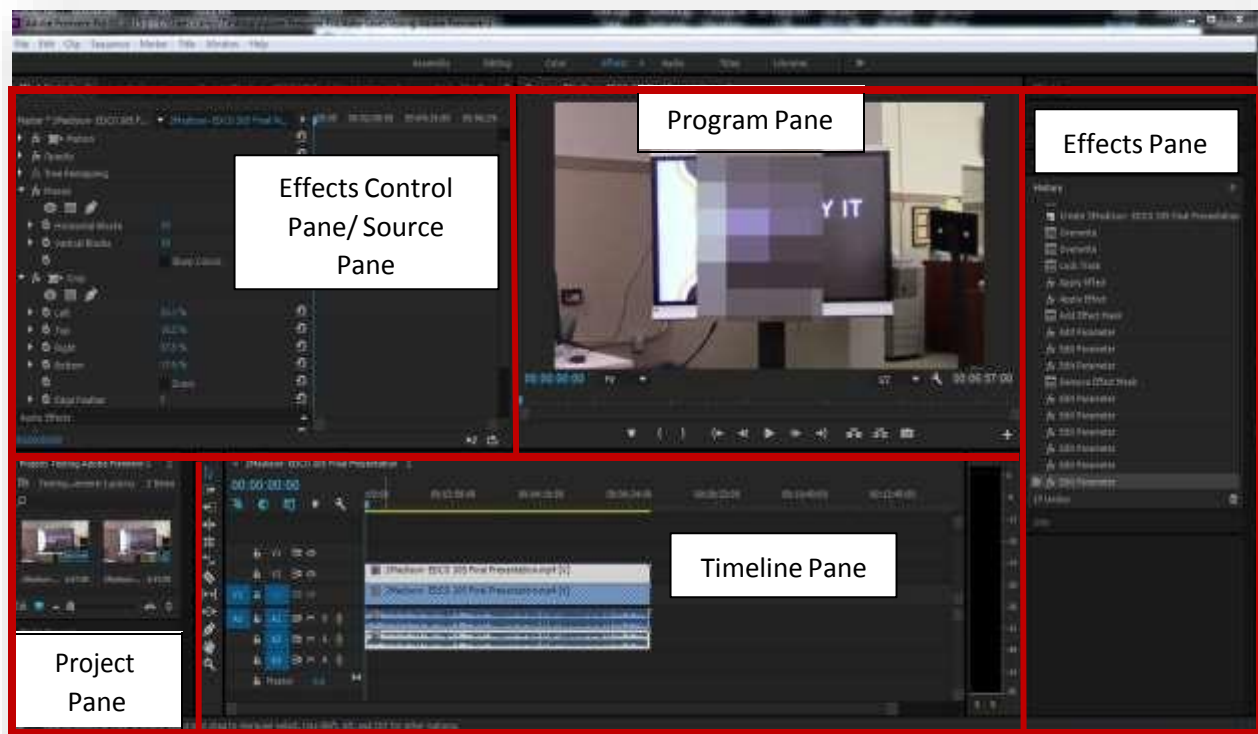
Program Pane

Effects Pane

Effects Control Pane/ Source Pane

Timeline Pane

Project Pane

File Edit Clip Sequence Marker Title Window Help

Assembly Editing Color Effects Audio Titles Libraries

History

Y IT

00:00:00:00